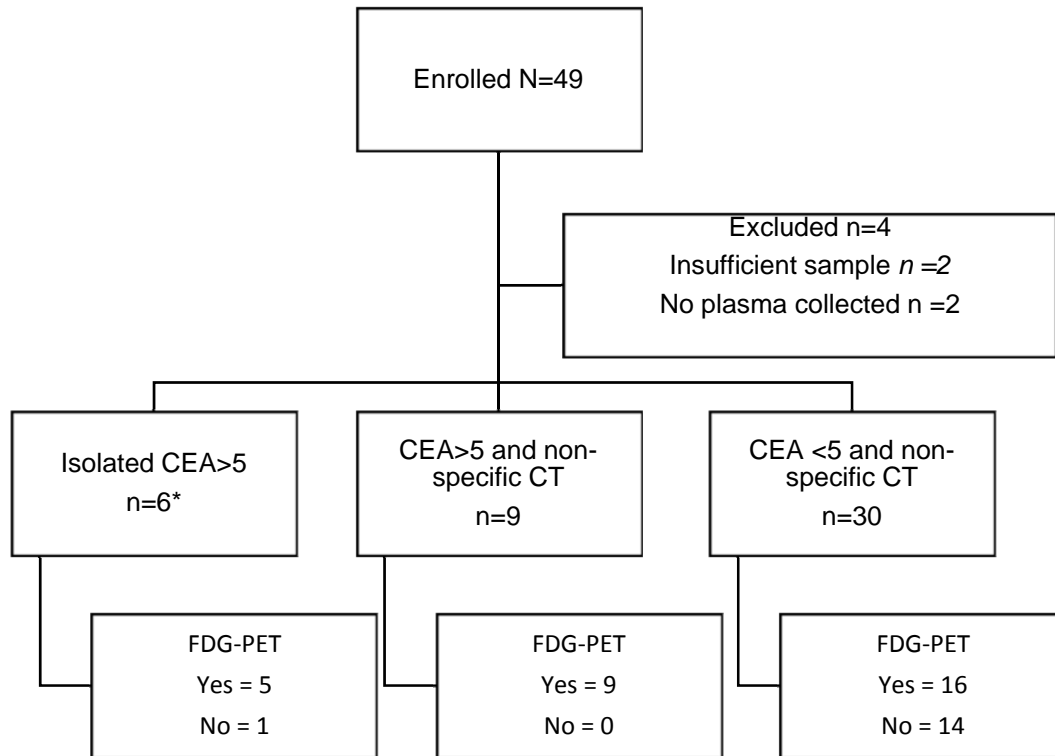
Enrolled N=49

Excluded n=4
Insufficient sample *n =2*
No plasma collected n =2

Isolated CEA>5
n=6*

CEA>5 and non-specific CT
n=9

CEA <5 and non-specific CT
n=30

FDG-PET
Yes = 5
No = 1

FDG-PET
Yes = 9
No = 0

FDG-PET
Yes = 16
No = 14